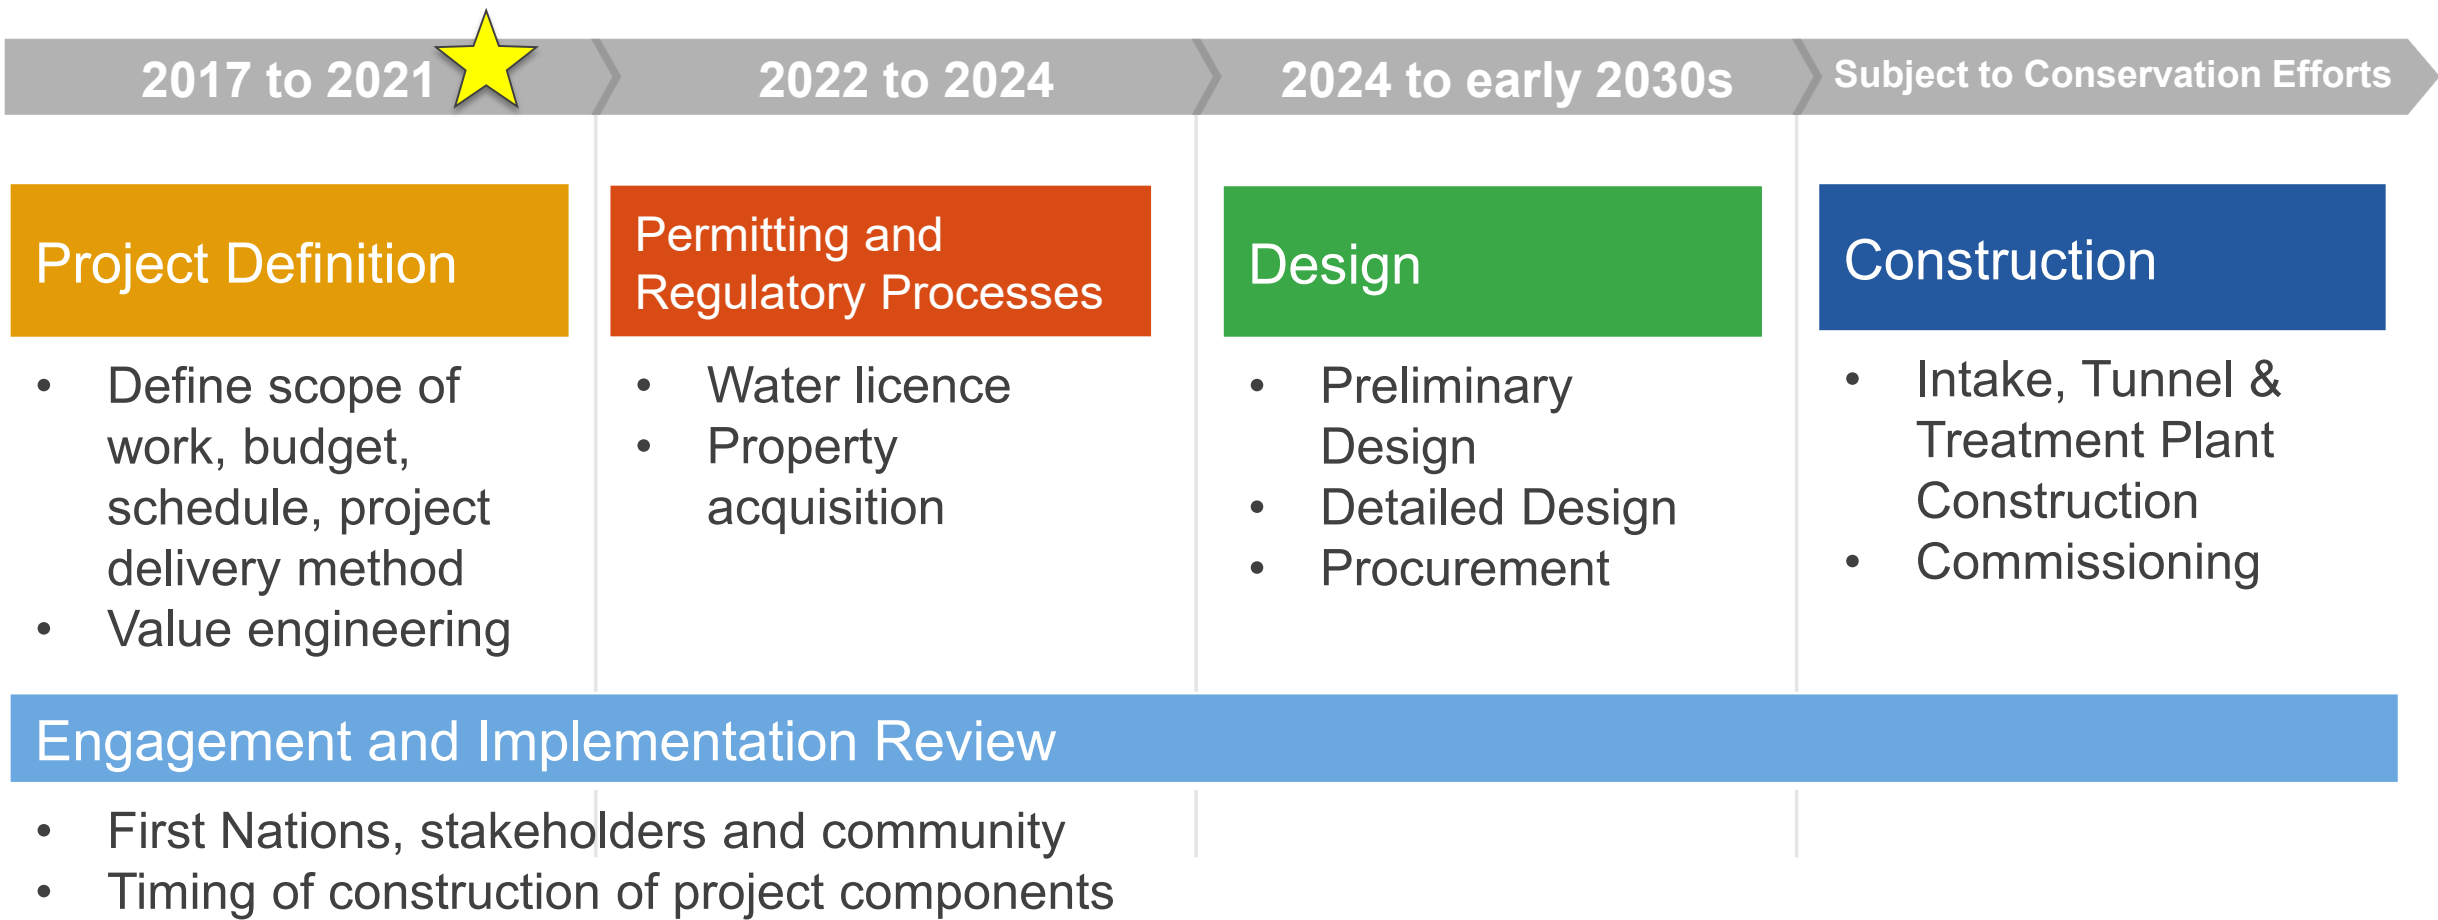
2017 to 2021

2022 to 2024

2024 to early 2030s

Subject to Conservation Efforts

Project Definition

- Define scope of work, budget, schedule, project delivery method
- Value engineering

Permitting and Regulatory Processes

- Water licence
- Property acquisition

Design

- Preliminary Design
- Detailed Design
- Procurement

Construction

- Intake, Tunnel & Treatment Plant Construction
- Commissioning

Engagement and Implementation Review

- First Nations, stakeholders and community
- Timing of construction of project components